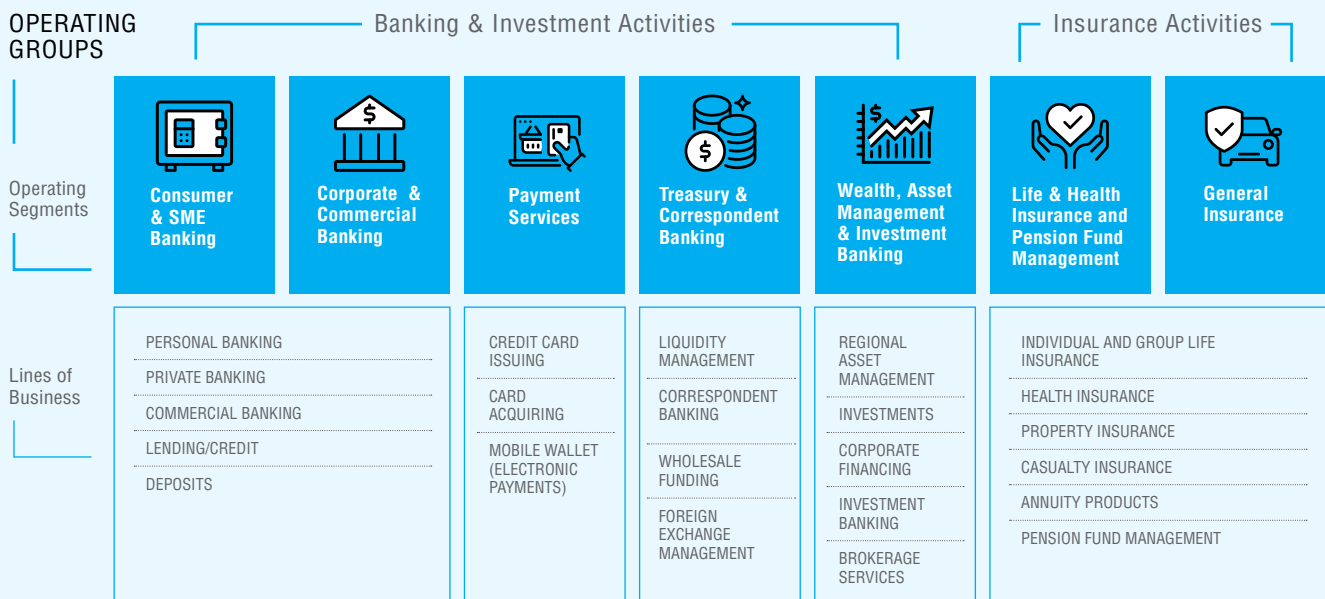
OPERATING GROUPS

Banking & Investment Activities

Insurance Activities

Operating Segments

Consumer & SME Banking

Corporate & Commercial Banking

Payment Services

Treasury & Correspondent Banking

Wealth, Asset Management & Investment Banking

Life & Health Insurance and Pension Fund Management

General Insurance

Lines of Business

PERSONAL BANKING
PRIVATE BANKING
COMMERCIAL BANKING
LENDING/CREDIT
DEPOSITS

CREDIT CARD ISSUING
CARD ACQUIRING
MOBILE WALLET (ELECTRONIC PAYMENTS)

LIQUIDITY MANAGEMENT
CORRESPONDENT BANKING
WHOLESALE FUNDING
FOREIGN EXCHANGE MANAGEMENT

REGIONAL ASSET MANAGEMENT
INVESTMENTS
CORPORATE FINANCING
INVESTMENT BANKING
BROKERAGE SERVICES

INDIVIDUAL AND GROUP LIFE INSURANCE
HEALTH INSURANCE
PROPERTY INSURANCE
CASUALTY INSURANCE
ANNUITY PRODUCTS
PENSION FUND MANAGEMENT